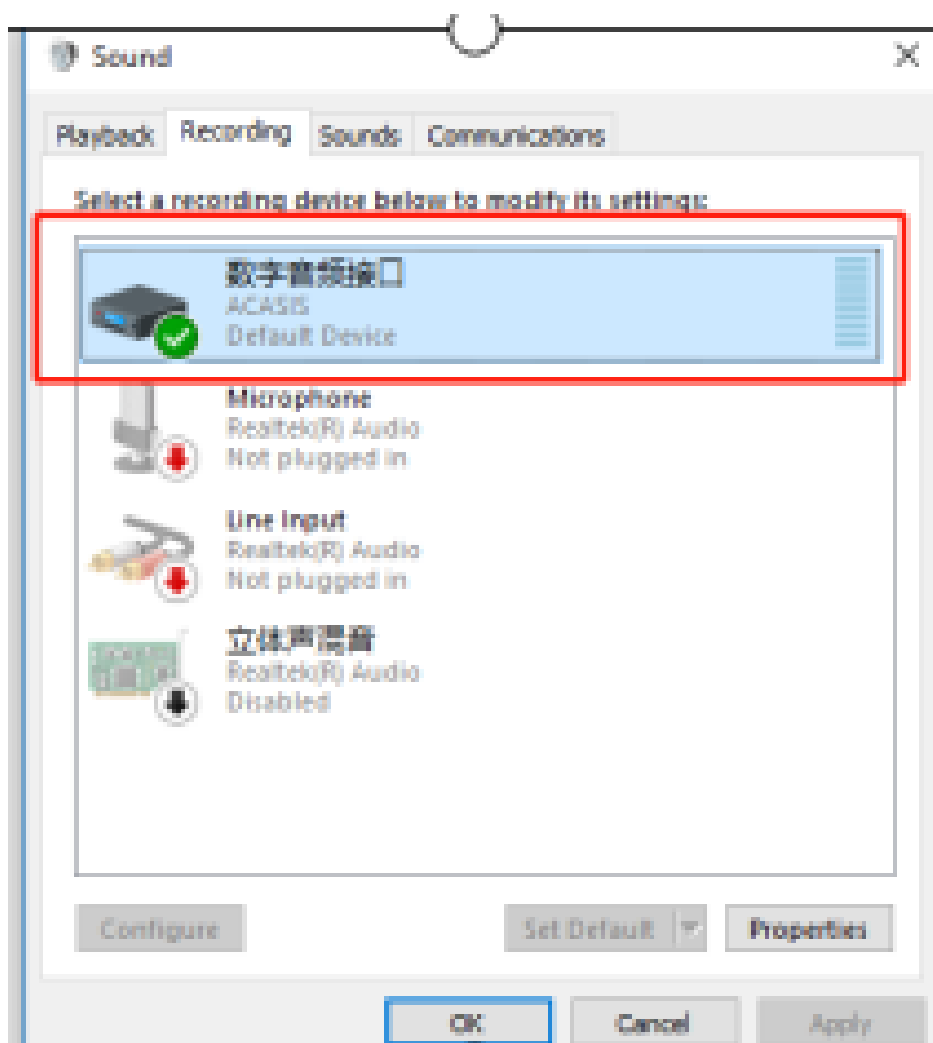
Sound

Playback Recording Sounds Communications

Select a recording device below to modify its settings:

数字音频接口
ACASIS
Default Device

Microphone
Realtek(R) Audio
Not plugged in

Line Input
Realtek(R) Audio
Not plugged in

立体声混音
Realtek(R) Audio
Disabled

Configure

Set Default

Properties

OK

Cancel

Apply